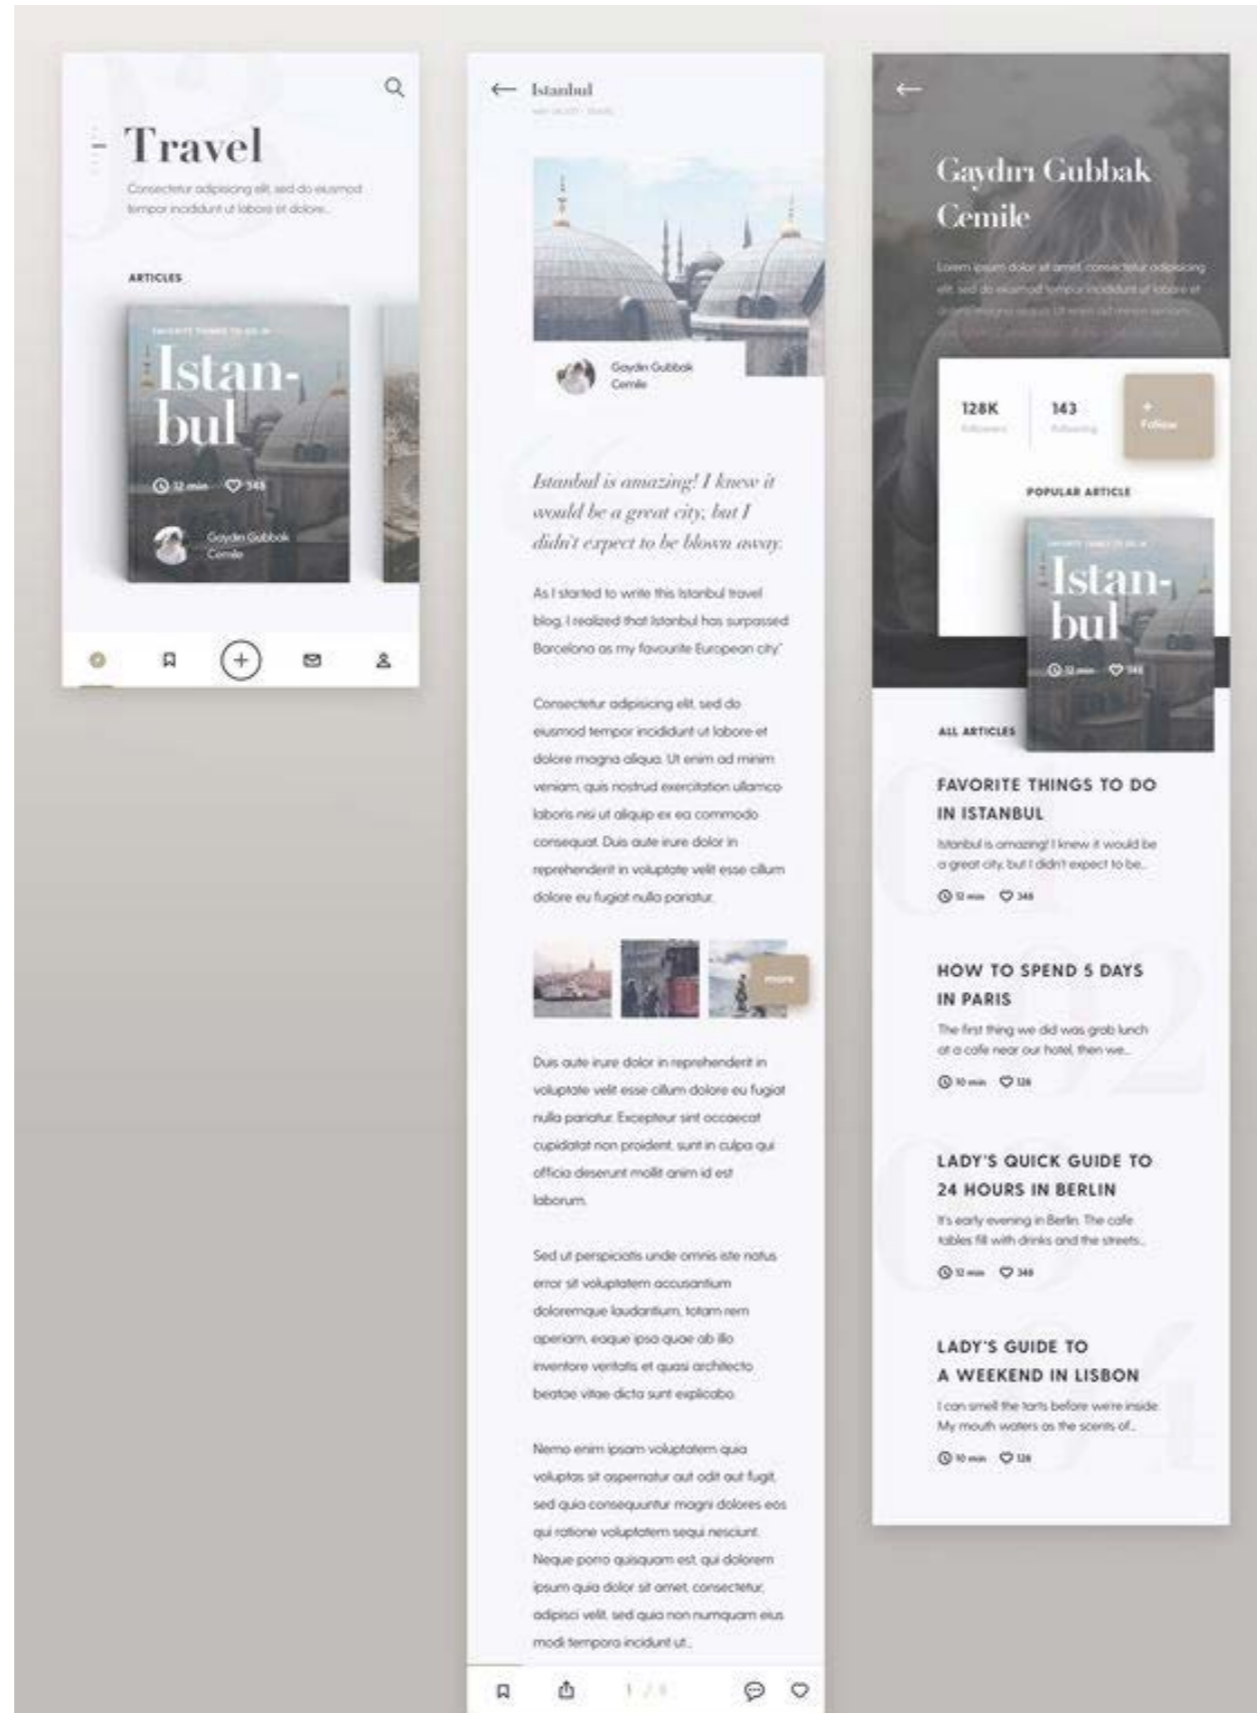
Travel

Consectetur adipiscing elit, sed do eiusmod tempor incididunt ut labore et dolore.

ARTICLES

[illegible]

Istanbul

12 min 143

Gaydın Gubbak Cemile

Istanbul

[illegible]

Gaydın Gubbak Cemile

Istanbul is amazing! I knew it would be a great city, but I didn't expect to be blown away.

As I started to write this Istanbul travel blog, I realized that Istanbul has surpassed Barcelona as my favourite European city.

Consectetur adipisicing elit, sed do eiusmod tempor incididunt ut labore et dolore magna aliqua. Ut enim ad minim veniam, quis nostrud exercitation ullamco laboris nisi ut aliquip ex ea commodo consequat. Duis aute irure dolor in reprehenderit in voluptate velit esse cillum dolore eu fugiat nulla pariatur.

more

Duis aute irure dolor in reprehenderit in voluptate velit esse cillum dolore eu fugiat nulla pariatur. Excepteur sint occaecat cupidatat non proident, sunt in culpa qui officia deserunt mollit anim id est laborum.

Sed ut perspiciatis unde omnis iste natus error sit voluptatem accusantium doloremque laudantium, totam rem aperiam, eaque ipsa quae ab illo inventore veritatis et quasi architecto beatae vitae dicta sunt explicabo.

Nemo enim ipsam voluptatem quia voluptas sit aspernatur aut odit aut fugit, sed quia consequuntur magni dolores eos qui ratione voluptatem sequi nesciunt. Neque porro quisquam est, qui dolorem ipsum quia dolor sit amet, consectetur, adipisci velit, sed quia non numquam eius modi tempora incidunt ut.

1 / 8

Gaydın Gubbak Cemile

Lorem ipsum dolor sit amet, consectetur adipisicing elit, sed do eiusmod tempor incididunt ut labore et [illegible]

128K Followers

143 Following

+ Follow

POPULAR ARTICLE

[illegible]

Istanbul

12 min 143

ALL ARTICLES

01
FAVORITE THINGS TO DO IN ISTANBUL
Istanbul is amazing! I knew it would be a great city, but I didn't expect to be...
12 min 143

02
HOW TO SPEND 5 DAYS IN PARIS
The first thing we did was grab lunch at a cafe near our hotel, then we...
10 min 128

03
LADY'S QUICK GUIDE TO 24 HOURS IN BERLIN
It's early evening in Berlin. The cafe tables fill with drinks and the streets...
12 min 143

04
LADY'S GUIDE TO A WEEKEND IN LISBON
I can smell the tarts before we're inside. My mouth waters as the scents of...
10 min 128